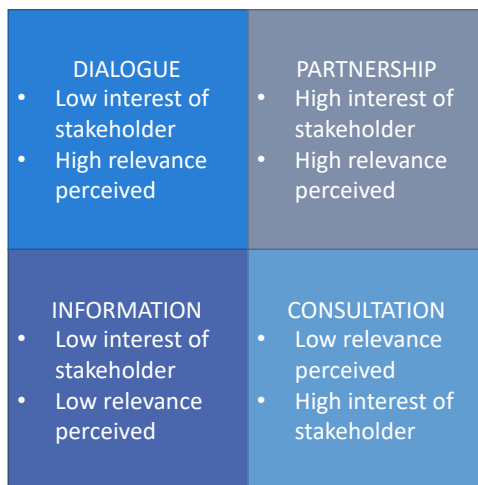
DIALOGUE
- Low interest of stakeholder
- High relevance perceived

PARTNERSHIP
- High interest of stakeholder
- High relevance perceived

INFORMATION
- Low interest of stakeholder
- Low relevance perceived

CONSULTATION
- Low relevance perceived
- High interest of stakeholder